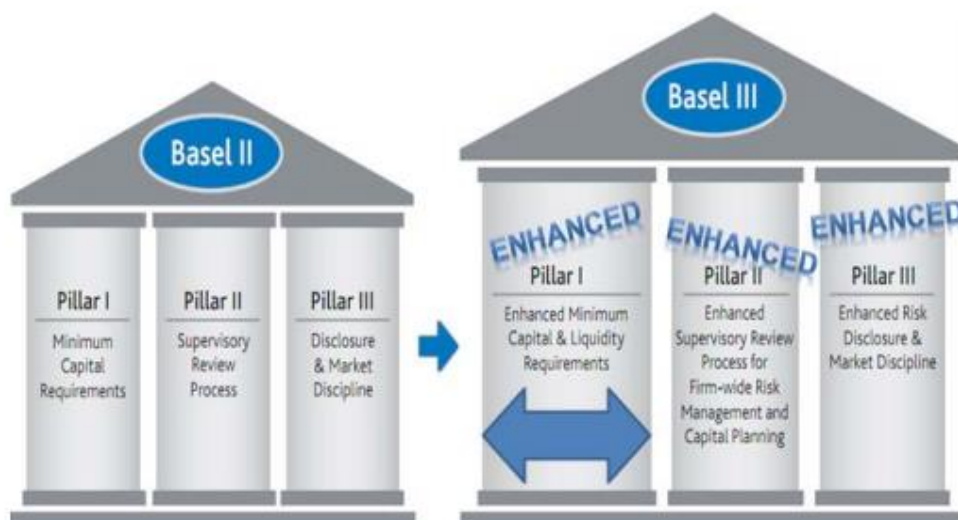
Basel II

Pillar I
Minimum Capital Requirements

Pillar II
Supervisory Review Process

Pillar III
Disclosure & Market Discipline

Basel III

ENHANCED
Pillar I
Enhanced Minimum Capital & Liquidity Requirements

ENHANCED
Pillar II
Enhanced Supervisory Review Process for Firm-wide Risk Management and Capital Planning

ENHANCED
Pillar III
Enhanced Risk Disclosure & Market Discipline